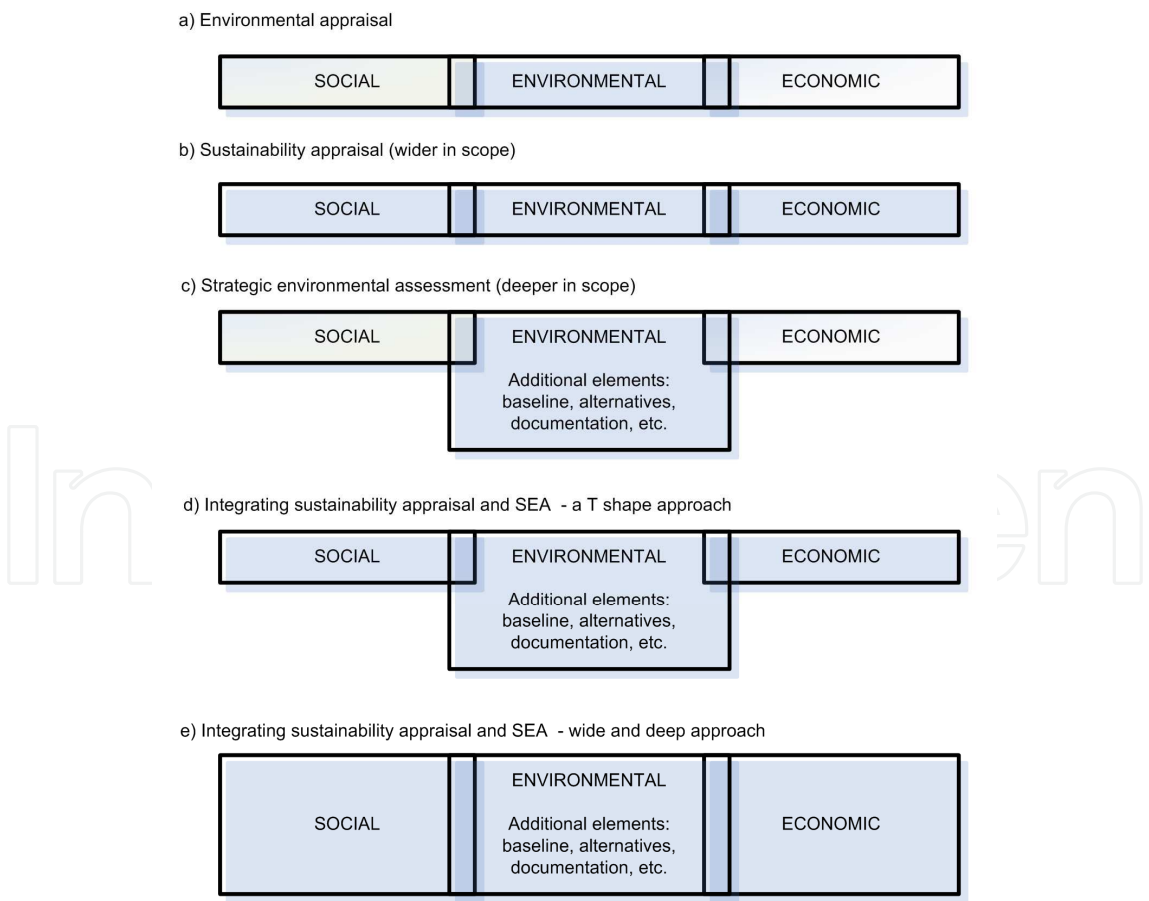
a) Environmental appraisal

SOCIAL ENVIRONMENTAL ECONOMIC

b) Sustainability appraisal (wider in scope)

SOCIAL ENVIRONMENTAL ECONOMIC

c) Strategic environmental assessment (deeper in scope)

SOCIAL ENVIRONMENTAL ECONOMIC

Additional elements: baseline, alternatives, documentation, etc.

d) Integrating sustainability appraisal and SEA - a T shape approach

SOCIAL ENVIRONMENTAL ECONOMIC

Additional elements: baseline, alternatives, documentation, etc.

e) Integrating sustainability appraisal and SEA - wide and deep approach

ENVIRONMENTAL

SOCIAL

Additional elements: baseline, alternatives, documentation, etc.

ECONOMIC